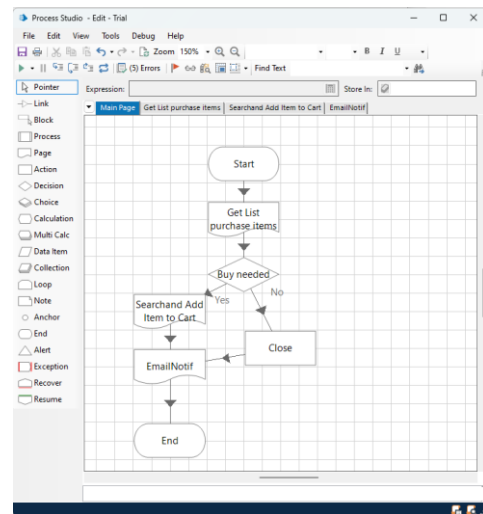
Process Studio - Edit - Trial

File Edit View Tools Debug Help

Zoom 150%

B I U

(5) Errors

Find Text

Pointer
Link
Block
Process
Page
Action
Decision
Choice
Calculation
Multi Calc
Data Item
Collection
Loop
Note
Anchor
End
Alert
Exception
Recover
Resume

Expression:

Store In:

Main Page | Get List purchase items | Searchand Add Item to Cart | EmailNotif

Start

Get List purchase items

Buy needed

Yes

No

Searchand Add Item to Cart

Close

EmailNotif

End